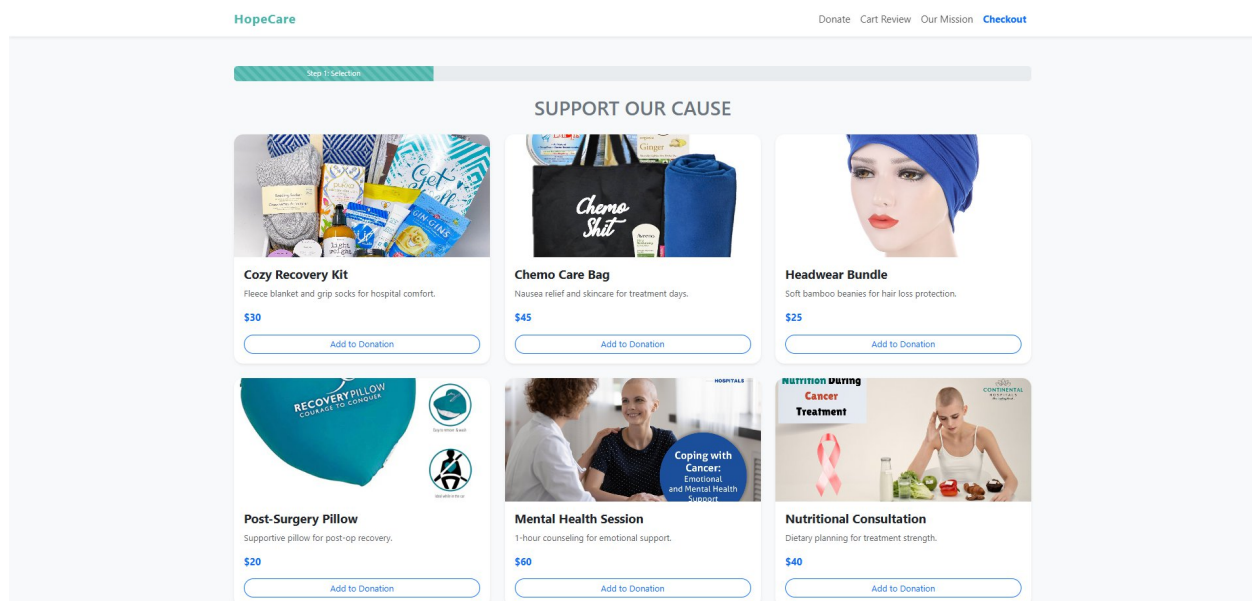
HopeCare

Donate Cart Review Our Mission Checkout

Step 1: Selection

SUPPORT OUR CAUSE

Cozy Recovery Kit
Fleece blanket and grip socks for hospital comfort.
$30
Add to Donation

Chemo Shit

Chemo Care Bag
Nausea relief and skincare for treatment days.
$45
Add to Donation

Headwear Bundle
Soft bamboo beanies for hair loss protection.
$25
Add to Donation

RECOVERY PILLOW
COURAGE TO CONQUER

Post-Surgery Pillow
Supportive pillow for post-op recovery.
$20
Add to Donation

HOSPITALS
Coping with Cancer:
Emotional and Mental Health Support

Mental Health Session
1-hour counseling for emotional support.
$60
Add to Donation

Nutrition During Cancer Treatment
CONTINENTAL HOSPITALS

Nutritional Consultation
Dietary planning for treatment strength.
$40
Add to Donation